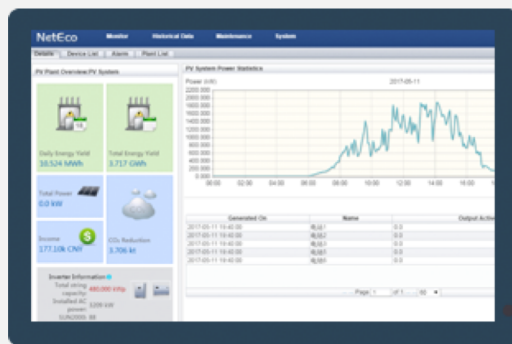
NetEco Monitor Historical Data Maintenance System

Details | Device List | Alarm | Plant List

PV Plant Overview/PV System

Daily Energy Yield
10.524 MWh

Total Energy Yield
3.717 GWh

Total Power
0.0 kW

Income
177.10k CNY

$CO_2$ Reduction
3.706 kt

Inverter Information
Total string capacity: 480.000 KWp
Installed AC power: 5200 kW
SUN2000: 88

PV System Power Statistics

Power (kW) 2017-05-11

2200.000
2000.000
1800.000
1600.000
1400.000
1200.000
1000.000
800.000
600.000
400.000
200.000
0.000

00:00 02:00 04:00 06:00 08:00 10:00 12:00 14:00 16:00

| Generated On | Name | Output Active |
|---|---|---|
| 2017-05-11 16:40:00 | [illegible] | 0.0 |
| 2017-05-11 16:40:00 | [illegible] | 0.0 |
| 2017-05-11 16:40:00 | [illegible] | 0.0 |
| 2017-05-11 16:40:00 | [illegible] | 0.0 |
| 2017-05-11 16:40:00 | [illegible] | 0.0 |

Page 1 of 1 50